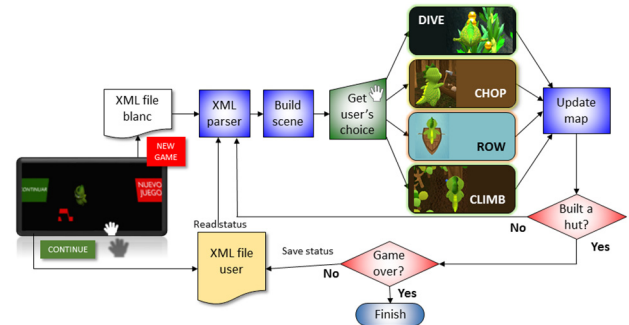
DIVE

XML file blanc

XML parser

Build scene

Get user's choice

CHOP

Update map

NEW GAME

ROW

CONTINUAR

NUEVO JUEGO

CLIMB

Read status

Built a hut?

No

CONTINUE

Yes

Save status

XML file user

Game over?

No

Yes

Finish